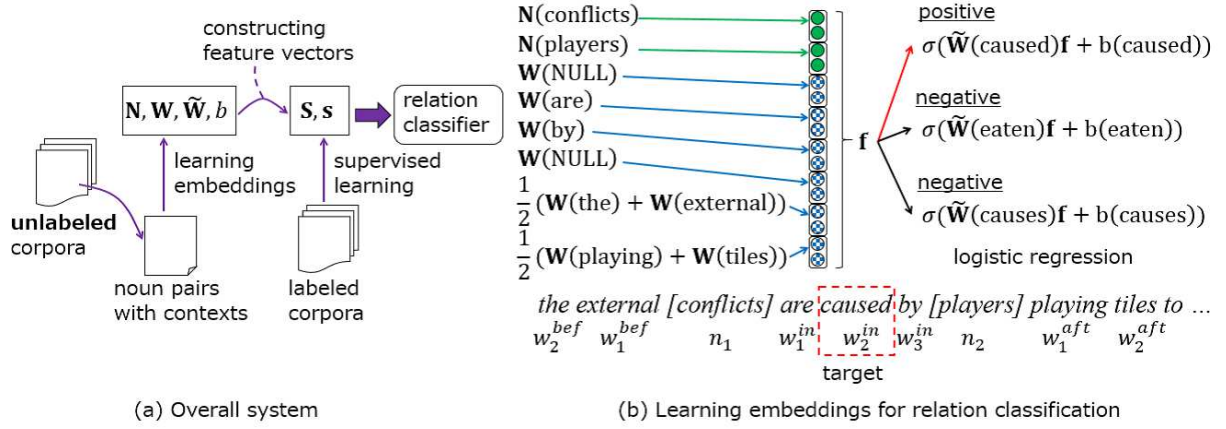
constructing feature vectors

$\mathbf{N}, \mathbf{W}, \widetilde{\mathbf{W}}, b$

$\mathbf{S}, \boldsymbol{s}$

relation classifier

learning embeddings

supervised learning

**unlabeled** corpora

noun pairs with contexts

labeled corpora

(a) Overall system

$\mathbf{N}$(conflicts)
$\mathbf{N}$(players)
$\mathbf{W}$(NULL)
$\mathbf{W}$(are)
$\mathbf{W}$(by)
$\mathbf{W}$(NULL)
$\frac{1}{2}(\mathbf{W}(\text{the}) + \mathbf{W}(\text{external}))$
$\frac{1}{2}(\mathbf{W}(\text{playing}) + \mathbf{W}(\text{tiles}))$

$\mathbf{f}$

positive
$\sigma(\widetilde{\mathbf{W}}(\text{caused})\mathbf{f} + \text{b}(\text{caused}))$

negative
$\sigma(\widetilde{\mathbf{W}}(\text{eaten})\mathbf{f} + \text{b}(\text{eaten}))$

negative
$\sigma(\widetilde{\mathbf{W}}(\text{causes})\mathbf{f} + \text{b}(\text{causes}))$

logistic regression

*the external [conflicts] are caused by [players] playing tiles to ...*
$w_2^{bef}$ $w_1^{bef}$ $n_1$ $w_1^{in}$ $w_2^{in}$ $w_3^{in}$ $n_2$ $w_1^{aft}$ $w_2^{aft}$

target

(b) Learning embeddings for relation classification